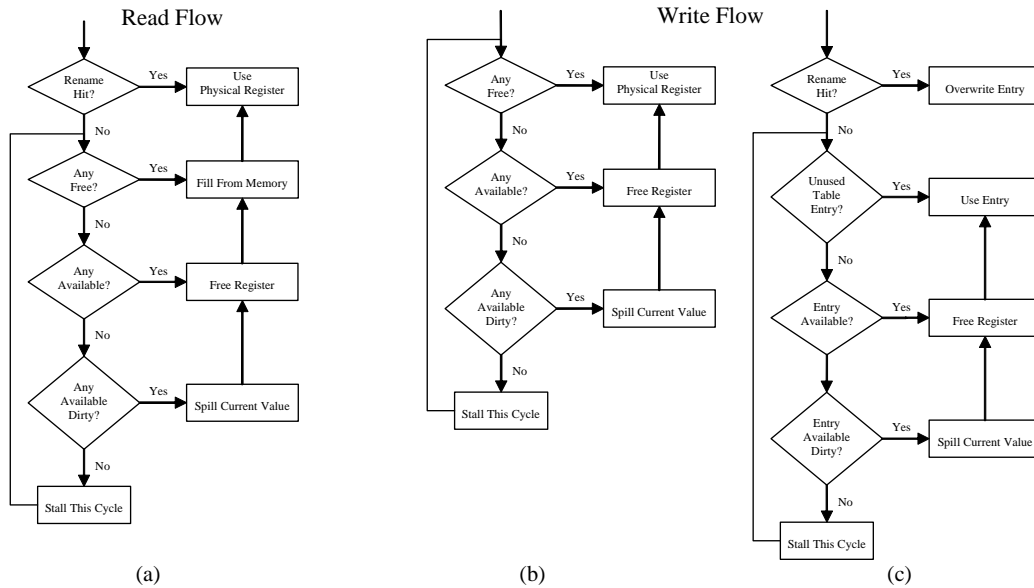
Read Flow

Rename Hit?
Yes
Use Physical Register
No
Any Free?
Yes
Fill From Memory
No
Any Available?
Yes
Free Register
No
Any Available Dirty?
Yes
Spill Current Value
No
Stall This Cycle

(a)

Write Flow

Any Free?
Yes
Use Physical Register
No
Any Available?
Yes
Free Register
No
Any Available Dirty?
Yes
Spill Current Value
No
Stall This Cycle

(b)

Rename Hit?
Yes
Overwrite Entry
No
Unused Table Entry?
Yes
Use Entry
No
Entry Available?
Yes
Free Register
Entry Available Dirty?
Yes
Spill Current Value
No
Stall This Cycle

(c)